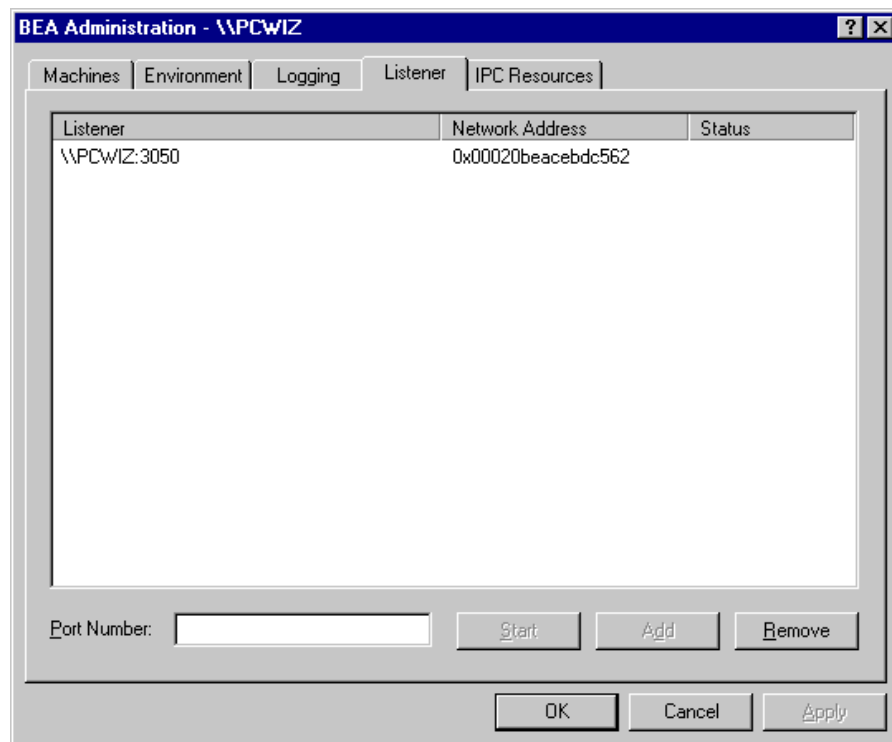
BEA Administration - \\PCWIZ

?

Machines | Environment | Logging | Listener | IPC Resources

| Listener | Network Address | Status |
|---|---|---|
| \\PCWIZ:3050 | 0x00020beacebdc562 | |

Port Number:

Start

Add

Remove

OK

Cancel

Apply